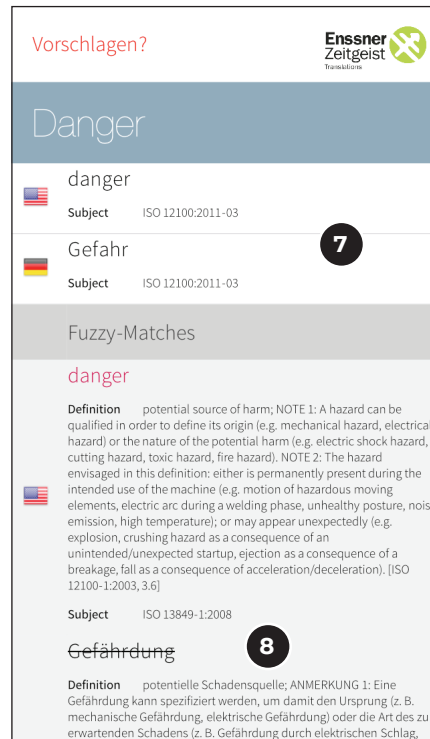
Vorschlagen?

Enssner Zeitgeist Translations

Danger

danger

Subject ISO 12100:2011-03

Gefahr

Subject ISO 12100:2011-03

7

Fuzzy-Matches

danger

Definition potential source of harm; NOTE 1: A hazard can be qualified in order to define its origin (e.g. mechanical hazard, electrical hazard) or the nature of the potential harm (e.g. electric shock hazard, cutting hazard, toxic hazard, fire hazard). NOTE 2: The hazard envisaged in this definition: either is permanently present during the intended use of the machine (e.g. motion of hazardous moving elements, electric arc during a welding phase, unhealthy posture, noise emission, high temperature); or may appear unexpectedly (e.g. explosion, crushing hazard as a consequence of an unintended/unexpected startup, ejection as a consequence of a breakage, fall as a consequence of acceleration/deceleration). [ISO 12100-1:2003, 3.6]

Subject ISO 13849-1:2008

Gefährdung

8

Definition potentielle Schadensquelle; ANMERKUNG 1: Eine Gefährdung kann spezifiziert werden, um damit den Ursprung (z. B. mechanische Gefährdung, elektrische Gefährdung) oder die Art des zu erwartenden Schadens (z. B. Gefährdung durch elektrischen Schlag,